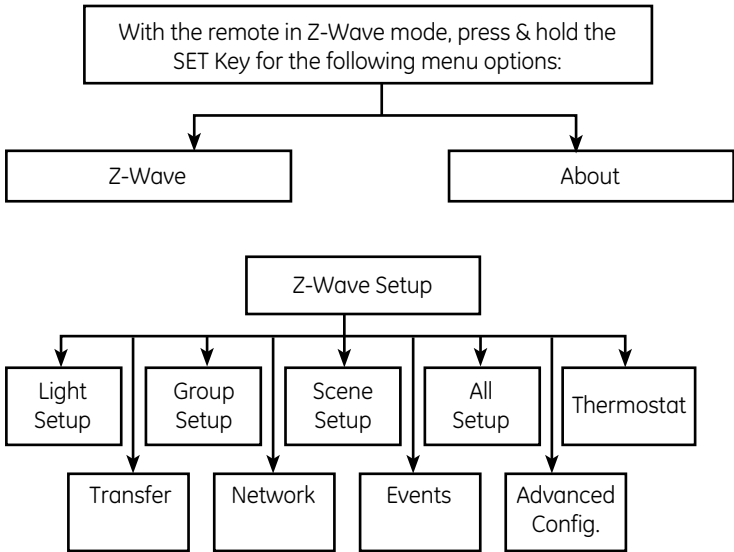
With the remote in Z-Wave mode, press & hold the SET Key for the following menu options:

Z-Wave

About

Z-Wave Setup

Light Setup

Group Setup

Scene Setup

All Setup

Thermostat

Transfer

Network

Events

Advanced Config.